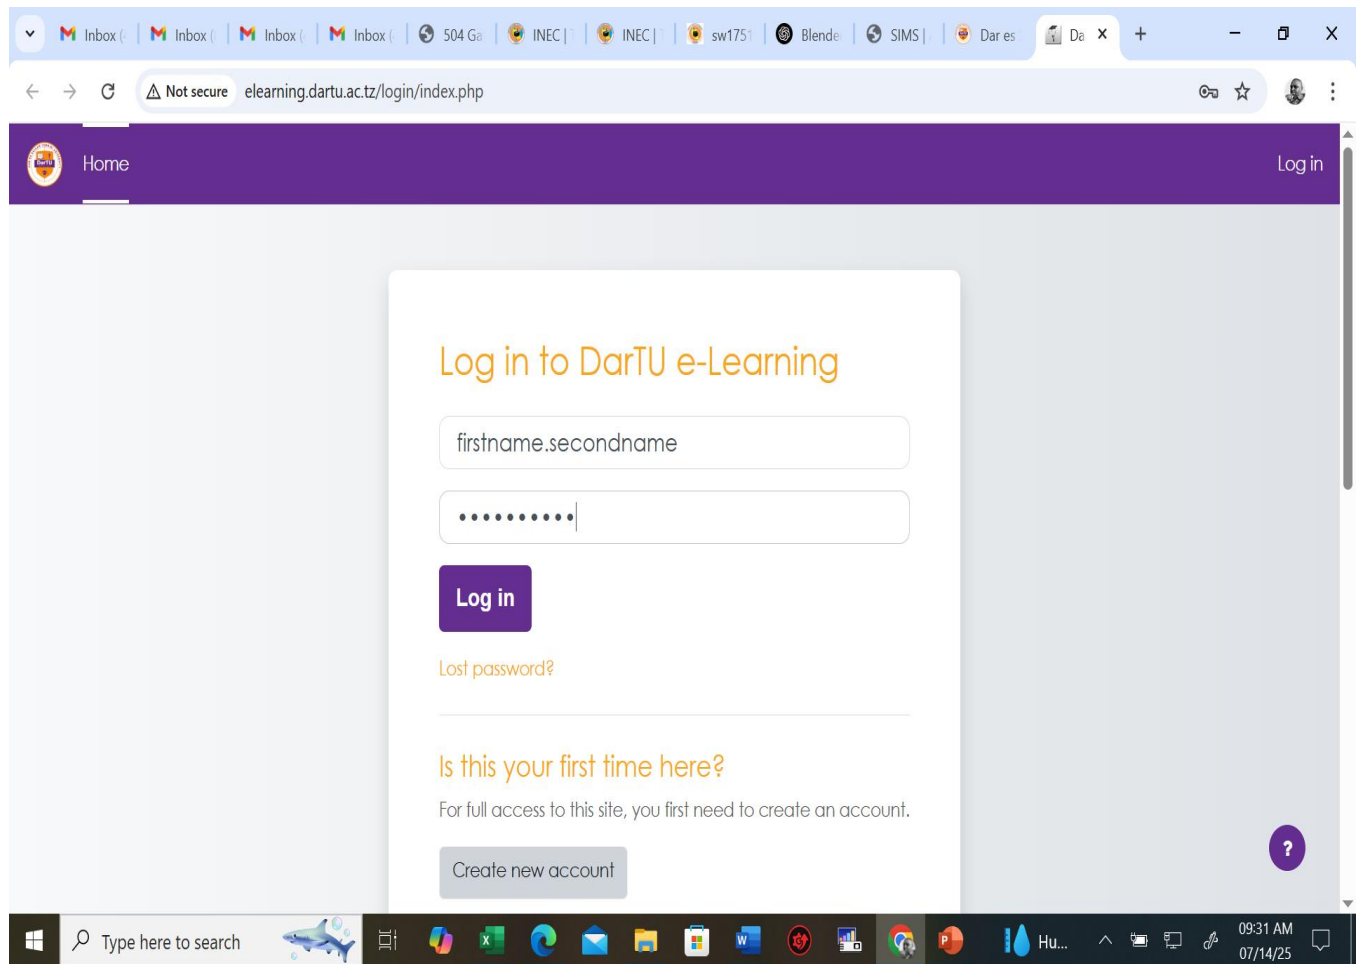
Inbox ( Inbox ( Inbox ( Inbox ( 504 Ga INEC | INEC | sw1751 Blende SIMS | Dar es Da ×

Not secure elearning.dartu.ac.tz/login/index.php

Home

Log in

Log in to DarTU e-Learning

firstname.secondname

••••••••••

Log in

Lost password?

Is this your first time here?

For full access to this site, you first need to create an account.

Create new account

?

Type here to search

Hu...

09:31 AM
07/14/25